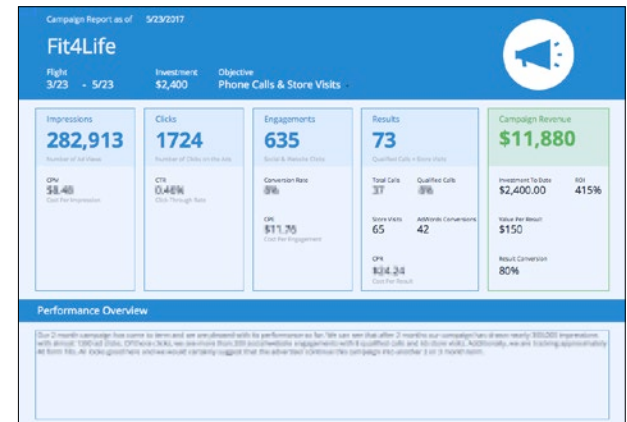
Campaign Report as of 5/23/2017

Fit4Life

Flight
3/23 - 5/23

Investment
$2,400

Objective
Phone Calls & Store Visits

Impressions
282,913
Number of Ad Views

CPV
$8.48
Cost Per Impression

Clicks
1724
Number of Clicks on the Ads

CTR
0.46%
Click-Through Rate

Engagements
635
Social & Website Clicks

Conversion Rate
8%

CPE
$11.76
Cost Per Engagement

Results
73
Qualified Calls + Store Visits

Total Calls
37

Qualified Calls
8%

Store Visits
65

AdWords Conversions
42

CPR
$24.24
Cost Per Result

Campaign Revenue
$11,880

Investment To Date
$2,400.00

ROI
415%

Value Per Result
$150

Result Conversion
80%

Performance Overview

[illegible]